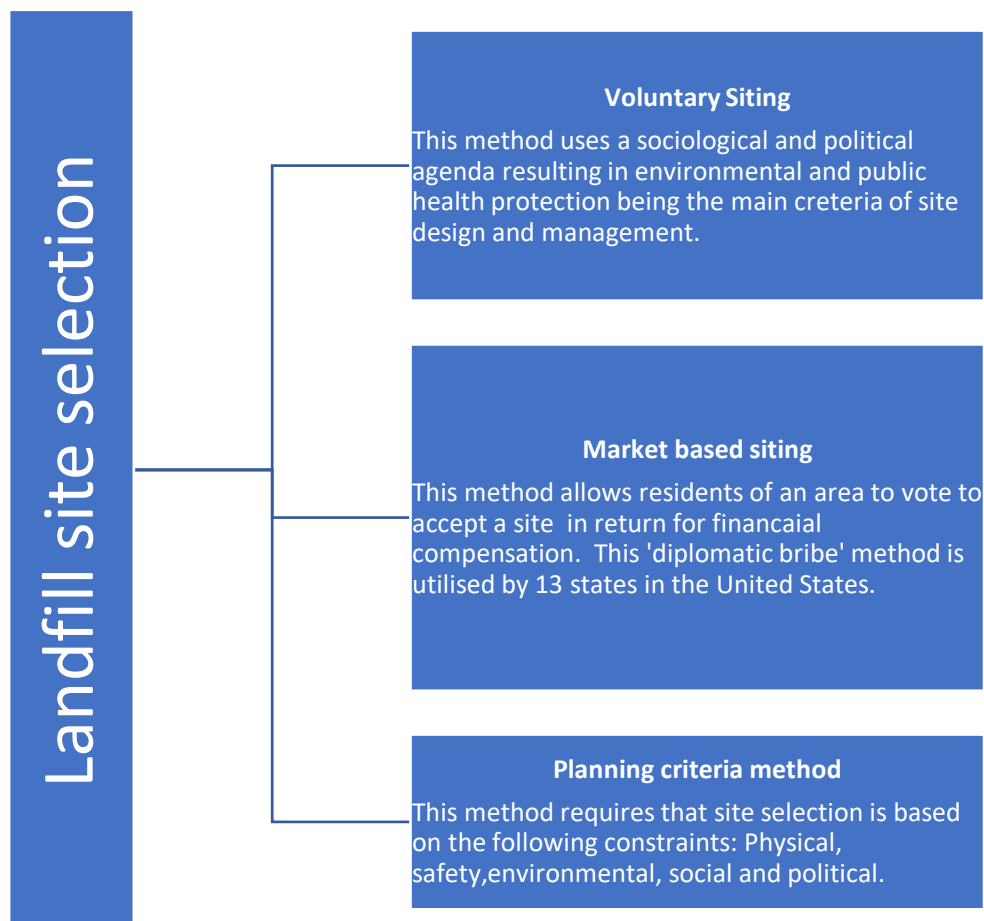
Landfill site selection

Voluntary Siting
This method uses a sociological and political agenda resulting in environmental and public health protection being the main creteria of site design and management.

Market based siting
This method allows residents of an area to vote to accept a site in return for financaial compensation. This 'diplomatic bribe' method is utilised by 13 states in the United States.

Planning criteria method
This method requires that site selection is based on the following constraints: Physical, safety,environmental, social and political.